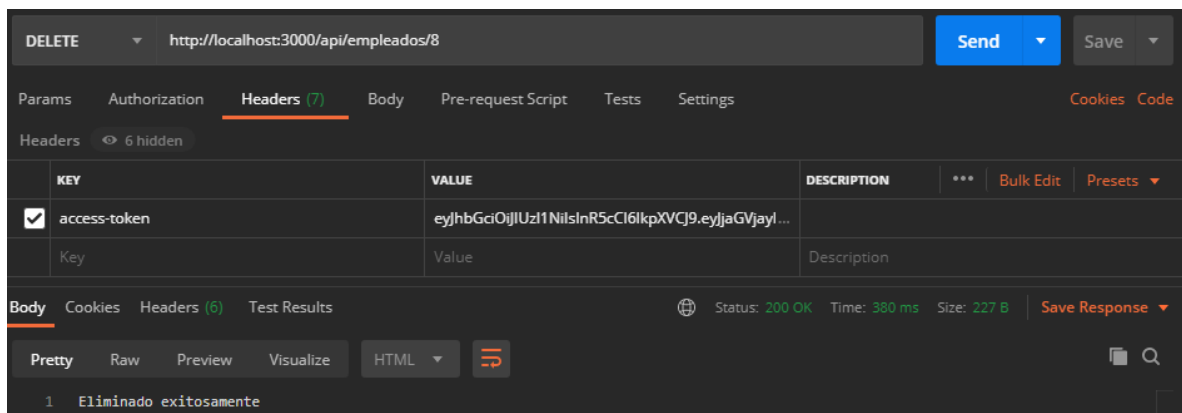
DELETE http://localhost:3000/api/empleados/8 Send Save

Params Authorization Headers (7) Body Pre-request Script Tests Settings Cookies Code

Headers 6 hidden

| | KEY | VALUE | DESCRIPTION | ••• Bulk Edit Presets |
|---|---|---|---|---|
| ✔ | access-token | eyJhbGciOiJIUzI1NiIsInR5cCI6IkpXVCJ9.eyJjaGVjayI... | | |
| | Key | Value | Description | |

Body Cookies Headers (6) Test Results Status: 200 OK Time: 380 ms Size: 227 B Save Response

Pretty Raw Preview Visualize HTML

1 Eliminado exitosamente